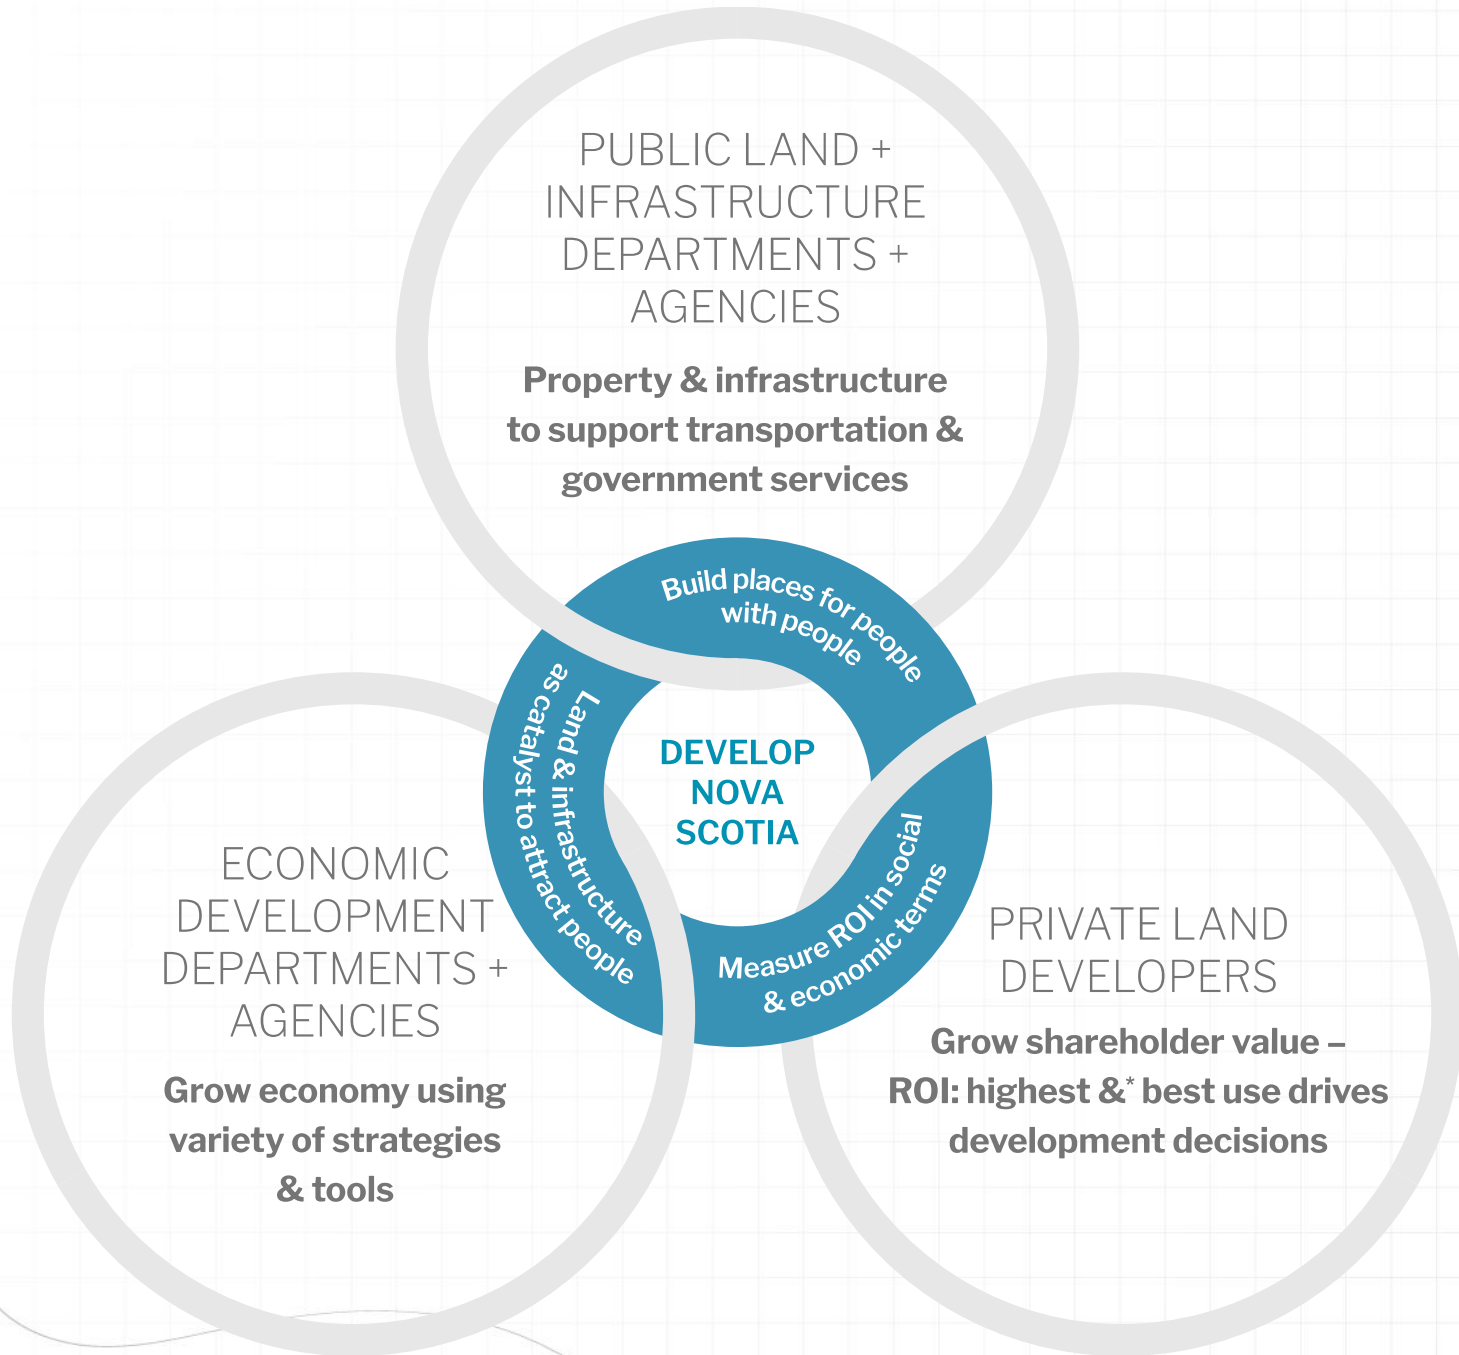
PUBLIC LAND + INFRASTRUCTURE DEPARTMENTS + AGENCIES

Property & infrastructure to support transportation & government services

Build places for people with people

Land & infrastructure as catalyst to attract people

DEVELOP NOVA SCOTIA

Measure ROI in social & economic terms

ECONOMIC DEVELOPMENT DEPARTMENTS + AGENCIES

Grow economy using variety of strategies & tools

PRIVATE LAND DEVELOPERS

Grow shareholder value – ROI: highest &* best use drives development decisions